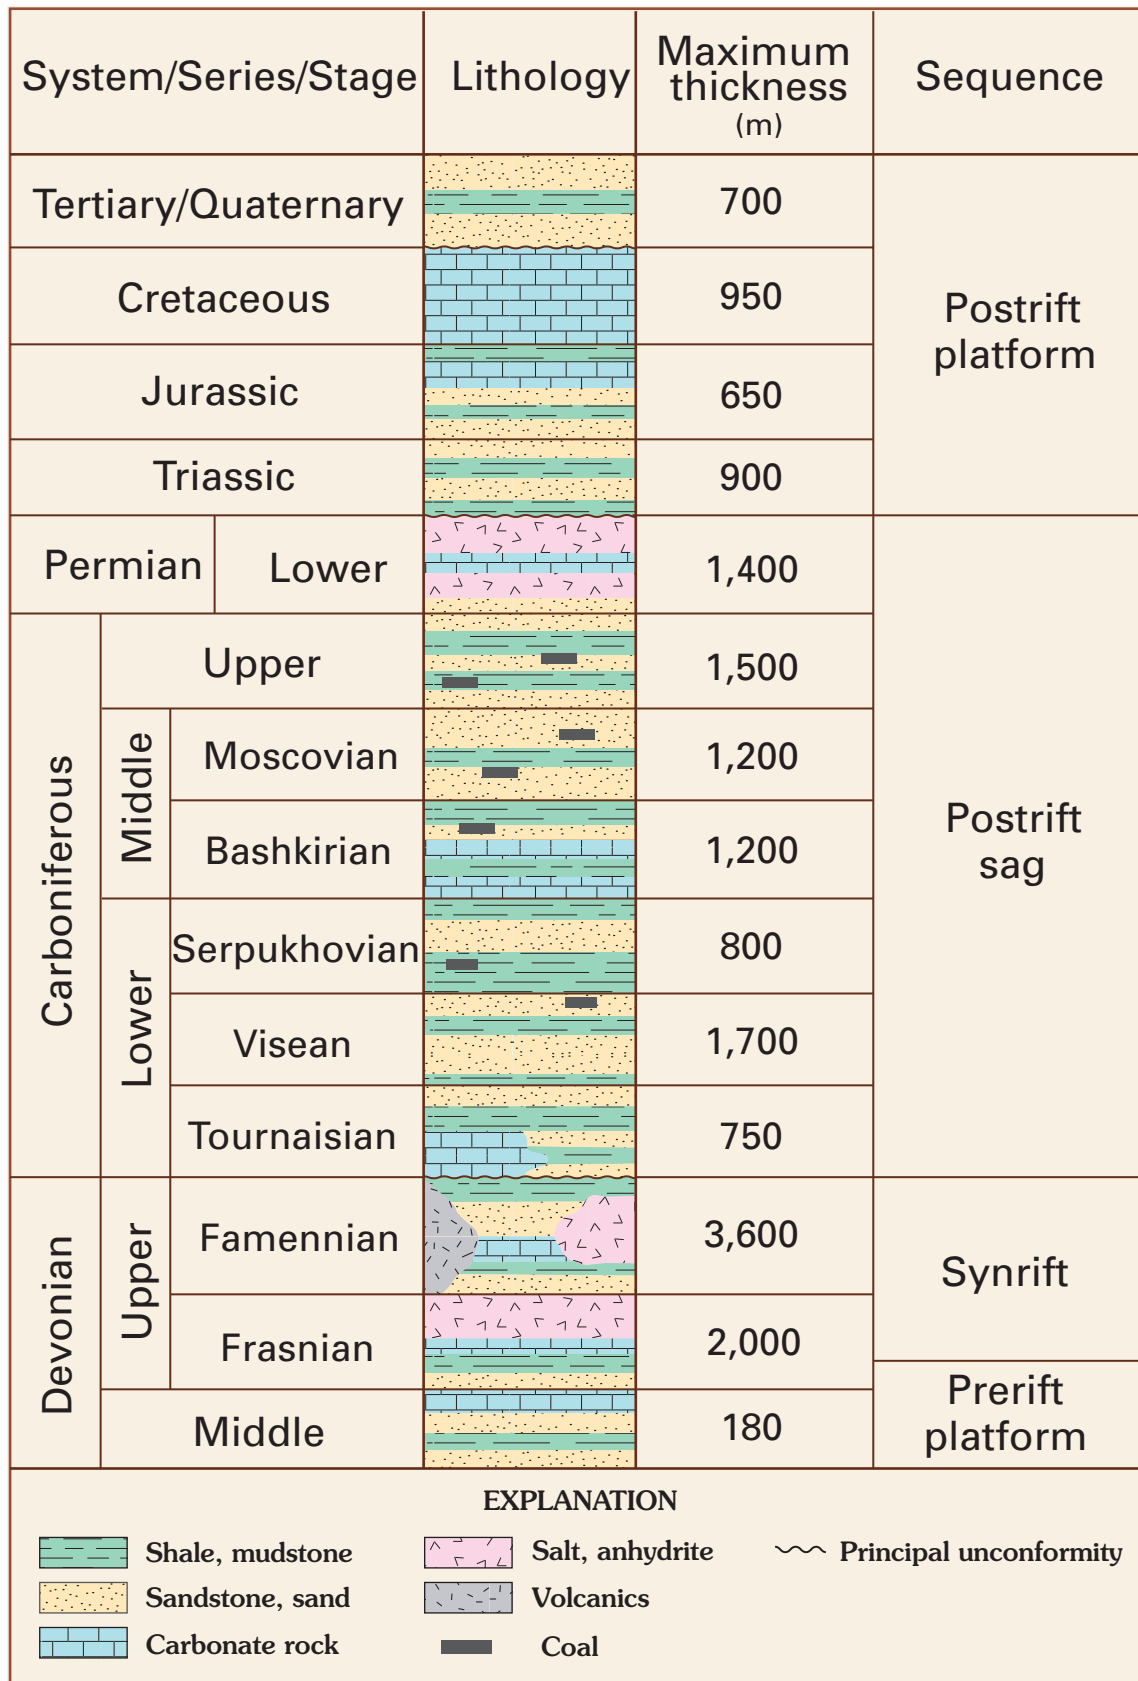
| System/Series/Stage | | | Lithology | Maximum thickness (m) | Sequence |
|---|---|---|---|---|---|
| Tertiary/Quaternary | | | | 700 | Postrift platform |
| Cretaceous | | | | 950 | |
| Jurassic | | | | 650 | |
| Triassic | | | | 900 | |
| Permian | Lower | | | 1,400 | Postrift sag |
| Carboniferous | Upper | | | 1,500 | |
| | Middle | Moscovian | | 1,200 | |
| | | Bashkirian | | 1,200 | |
| | Lower | Serpukhovian | | 800 | |
| | | Visean | | 1,700 | |
| | | Tournaisian | | 750 | |
| Devonian | Upper | Famennian | | 3,600 | Synrift |
| | | Frasnian | | 2,000 | |
| | Middle | | | 180 | Prerift platform |

EXPLANATION

Shale, mudstone
Sandstone, sand
Carbonate rock
Salt, anhydrite
Volcanics
Coal
Principal unconformity